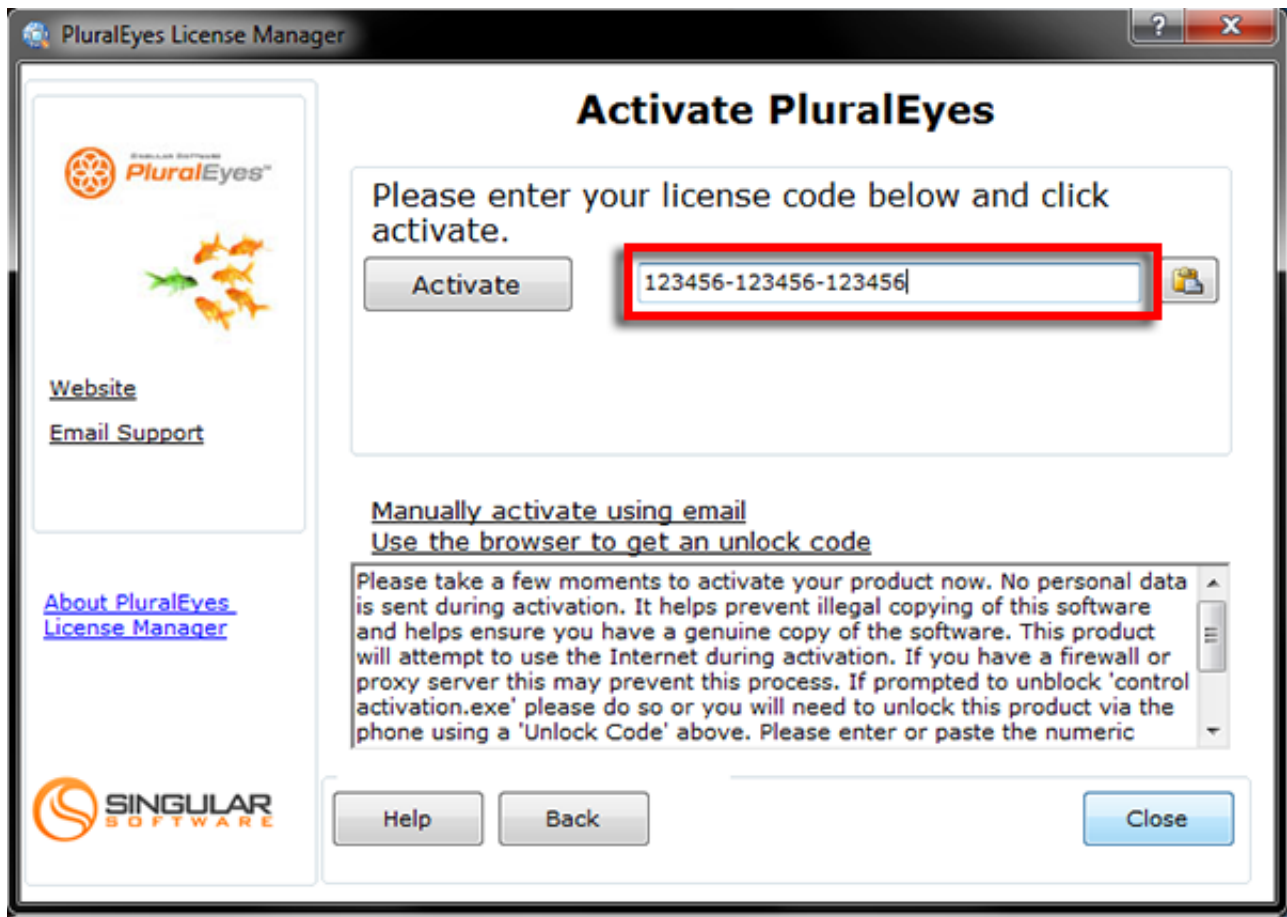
PluralEyes License Manager

?

X

SINGULAR SOFTWARE

PluralEyes™

Website

Email Support

About PluralEyes License Manager

SINGULAR SOFTWARE

Activate PluralEyes

Please enter your license code below and click activate.

Activate

123456-123456-123456

Manually activate using email

Use the browser to get an unlock code

Please take a few moments to activate your product now. No personal data is sent during activation. It helps prevent illegal copying of this software and helps ensure you have a genuine copy of the software. This product will attempt to use the Internet during activation. If you have a firewall or proxy server this may prevent this process. If prompted to unblock 'control activation.exe' please do so or you will need to unlock this product via the phone using a 'Unlock Code' above. Please enter or paste the numeric

Help

Back

Close